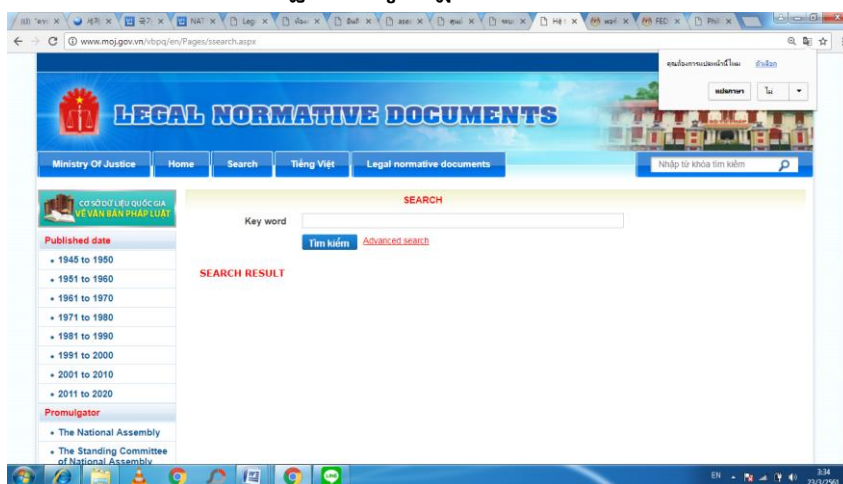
www.moj.gov.vn/vbpq/en/Pages/ssearch.aspx

คุณต้องการแปลหน้านี้ไหม ตัวเลือก
แปลภาษา ไม่

LEGAL NORMATIVE DOCUMENTS

Ministry Of Justice | Home | Search | Tiếng Việt | Legal normative documents

Nhập từ khóa tìm kiếm

CƠ SỞ DỮ LIỆU QUỐC GIA VỀ VĂN BẢN PHÁP LUẬT

Published date
• 1945 to 1950
• 1951 to 1960
• 1961 to 1970
• 1971 to 1980
• 1981 to 1990
• 1991 to 2000
• 2001 to 2010
• 2011 to 2020

Promulgator
• The National Assembly
• The Standing Committee of National Assembly

SEARCH

Key word

Tìm kiếm Advanced search

SEARCH RESULT

EN
3:34
23/3/2561